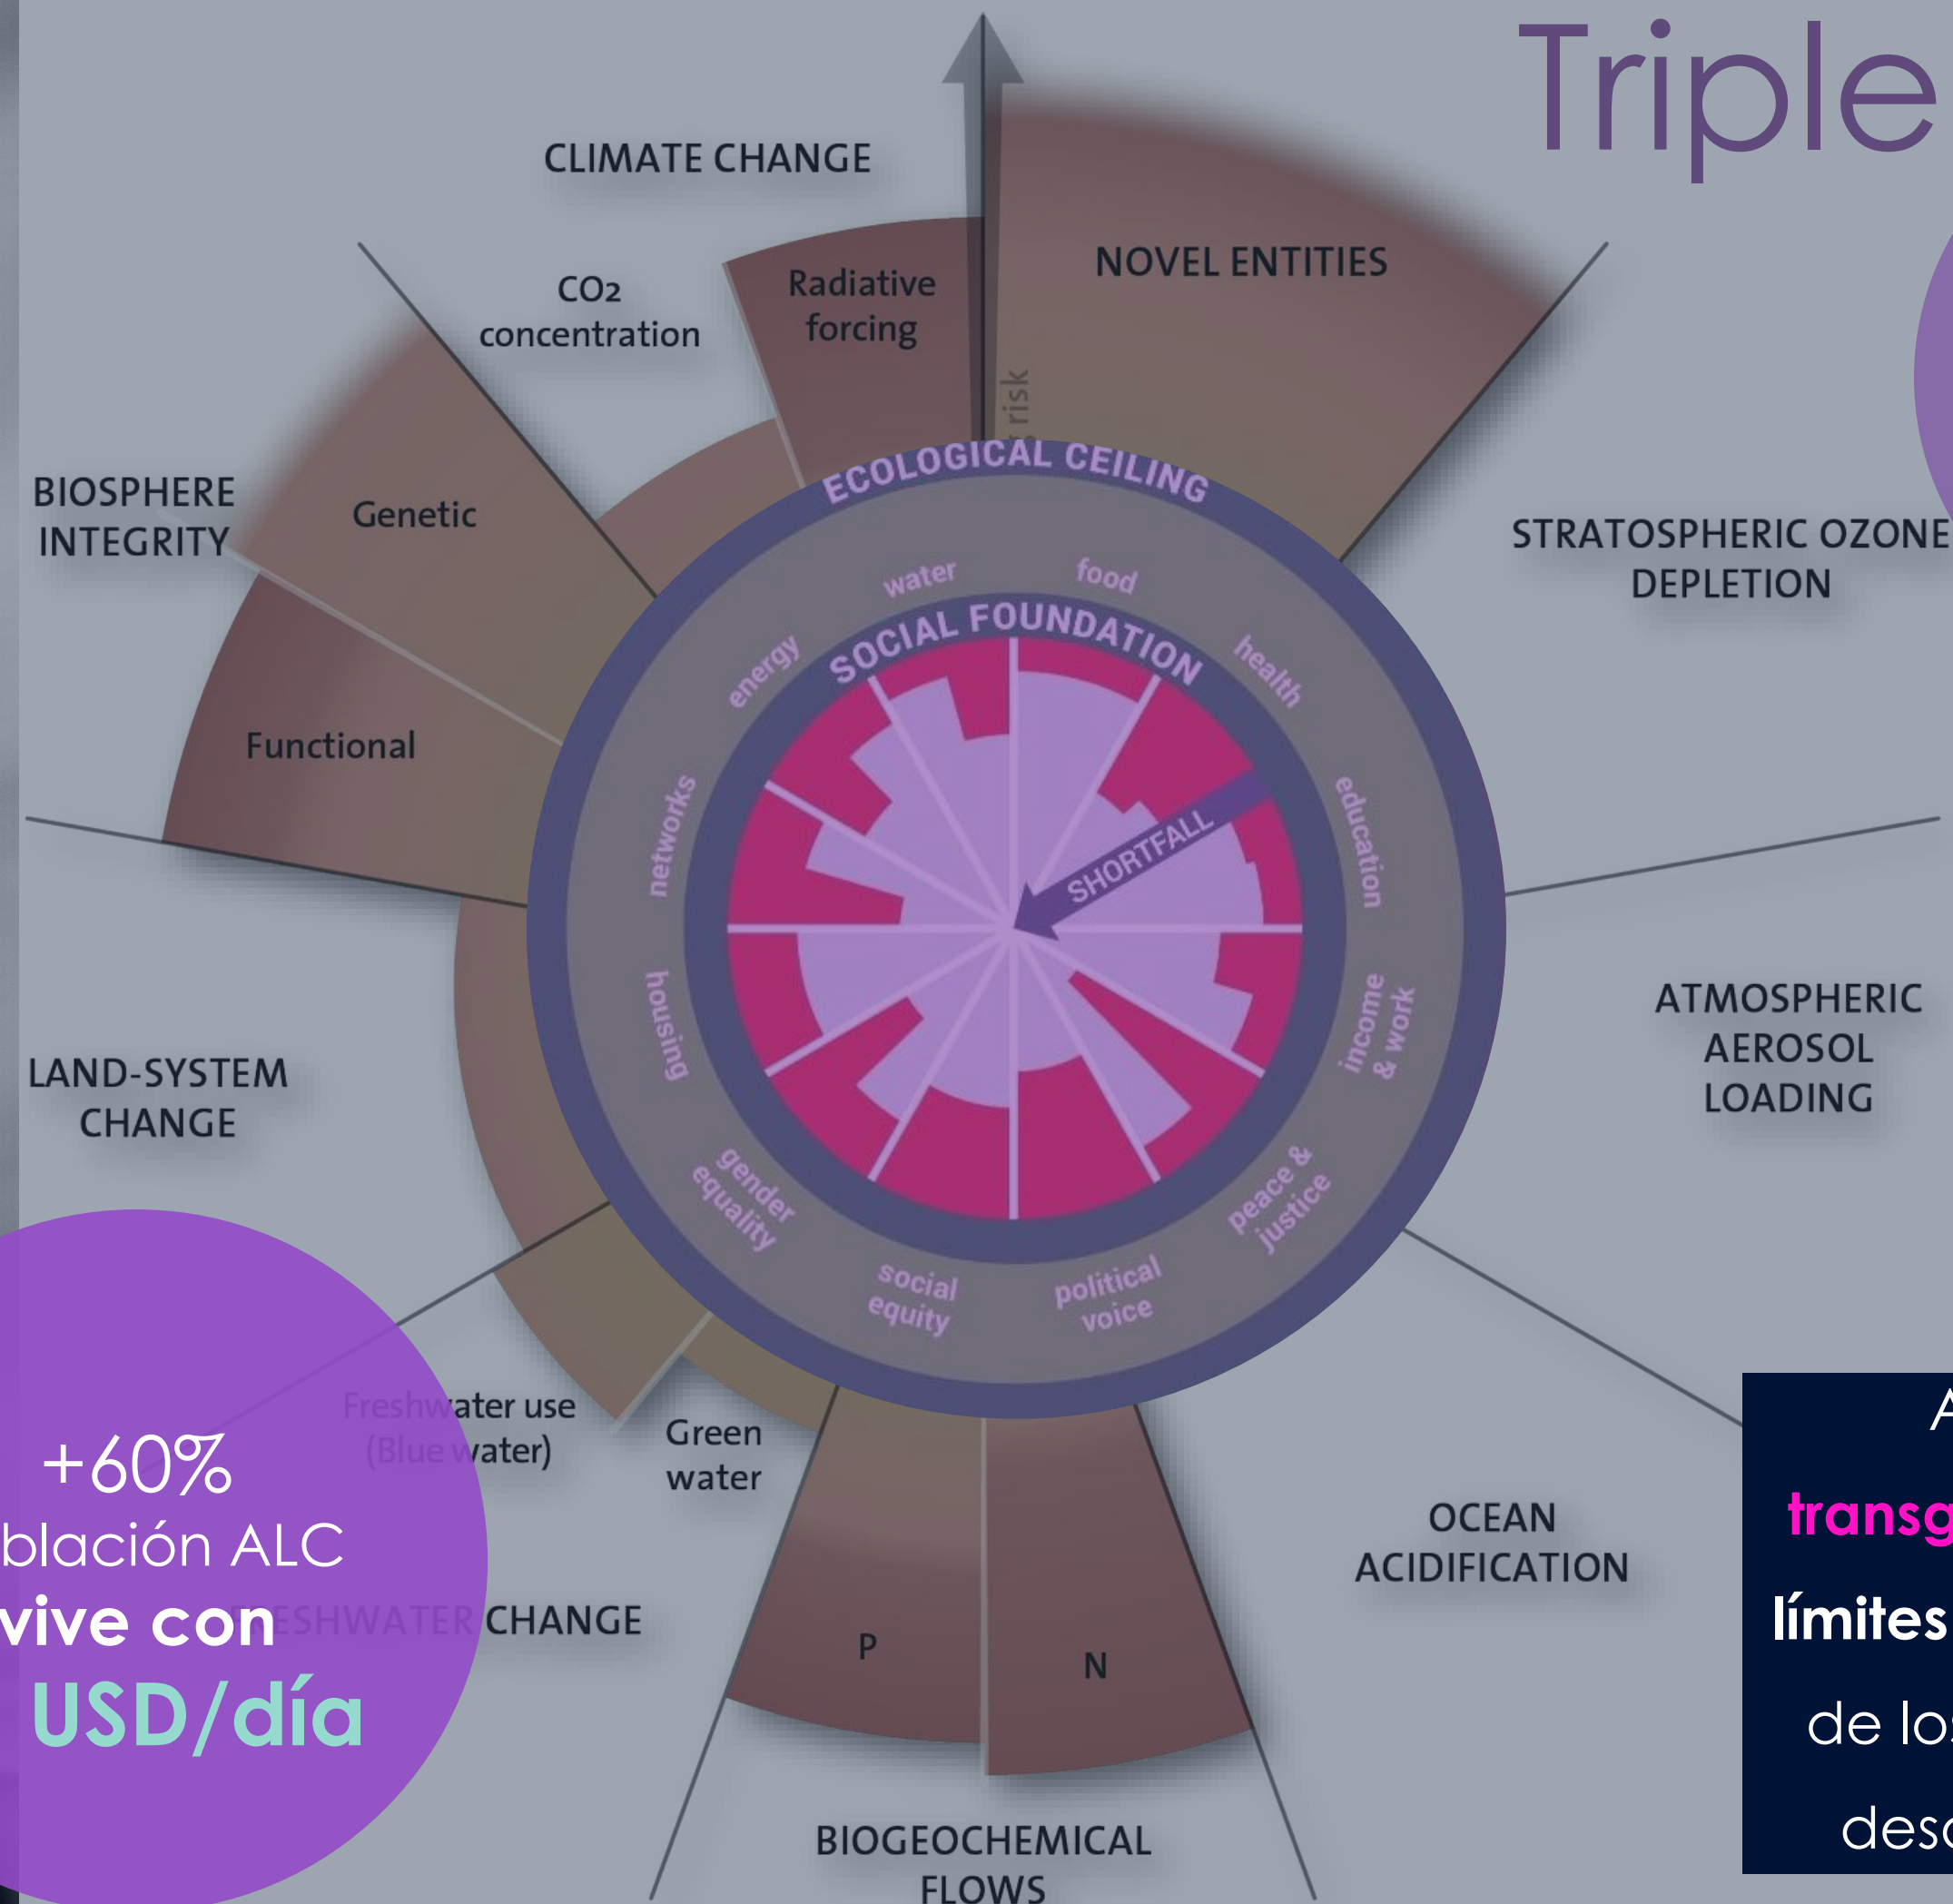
Triple

CLIMATE CHANGE

$CO_2$ concentration

Radiative forcing

NOVEL ENTITIES

risk

ECOLOGICAL CEILING

BIOSPHERE INTEGRITY

Genetic

Functional

STRATOSPHERIC OZONE DEPLETION

SOCIAL FOUNDATION

water

food

energy

health

networks

education

SHORTFALL

housing

income & work

gender equality

peace & justice

social equity

political voice

ATMOSPHERIC AEROSOL LOADING

LAND-SYSTEM CHANGE

Freshwater use (Blue water)

Green water

FRESHWATER CHANGE

OCEAN ACIDIFICATION

P

N

BIOGEOCHEMICAL FLOWS

+60%
blación ALC
vive con
USD/día

A
transg
límites
de los
desc